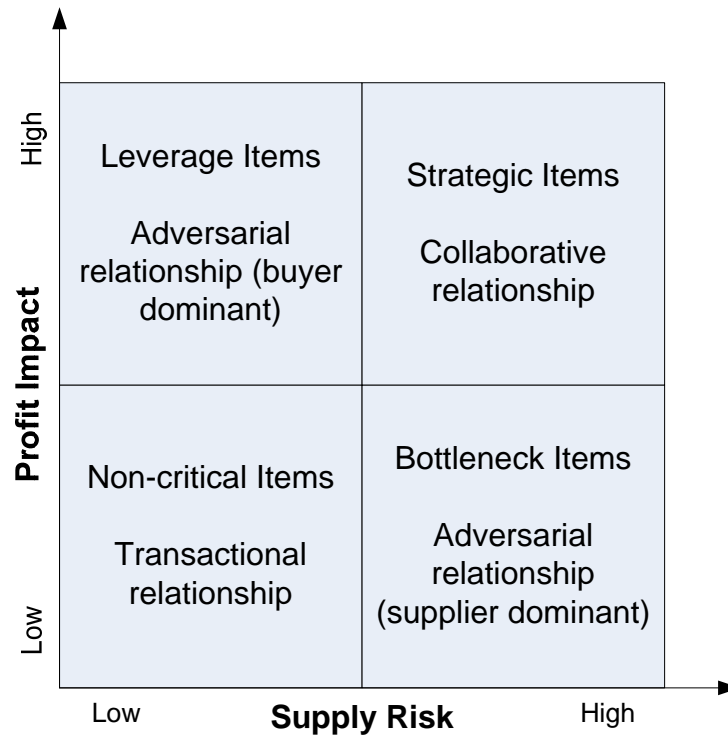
High

Profit Impact

Low

Leverage Items

Adversarial relationship (buyer dominant)

Strategic Items

Collaborative relationship

Non-critical Items

Transactional relationship

Bottleneck Items

Adversarial relationship (supplier dominant)

Low

Supply Risk

High